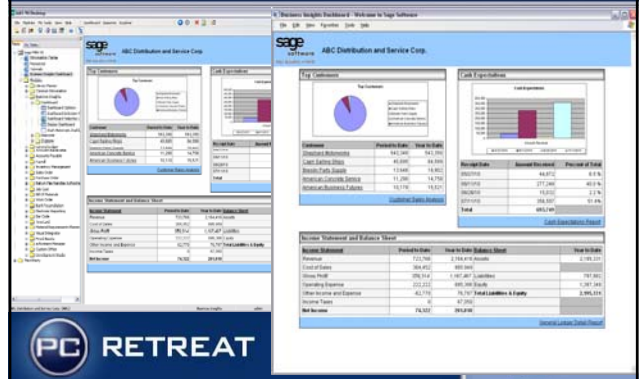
Business Insights Dashboard - Welcome to Sage Software

File Edit View Favorites Tools Help

sage software

ABC Distribution and Service Corp.

Top Customers

Top Customers

| Customer | Period to Date | Year to Date |
|---|---|---|
| Shepherd Motorworks | 943,349 | 943,350 |
| Capri Sailing Ships | 46,699 | 84,569 |
| Brenda Party Supply | 13,649 | 16,602 |
| American Concrete Service | 11,298 | 14,758 |
| American Business Futures | 10,716 | 15,521 |

Customer Sales Analysis

Cash Expectations

Cash Expectations

| Receipt Date | Amount Received | Percent of Total |
|---|---|---|
| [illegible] | 44,972 | 6.6 % |
| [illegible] | 277,244 | 40.9 % |
| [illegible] | 15,032 | 2.2 % |
| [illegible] | 356,697 | 51.4 % |
| Total | 693,749 | |

Cash Expectations Report

Income Statement and Balance Sheet

| Income Statement | Period to Date | Year to Date | Balance Sheet | Year to Date |
|---|---|---|---|---|
| Revenue | 723,766 | 2,164,418 | Assets | 2,195,331 |
| Cost of Sales | 364,452 | 968,948 | | |
| Gross Profit | 359,314 | 1,197,467 | Liabilities | 797,882 |
| Operating Expense | 222,222 | 685,398 | Equity | 1,397,349 |
| Other Income and Expense | 42,770 | 76,767 | Total Liabilities & Equity | 2,195,231 |
| Income Taxes | 0 | 67,950 | | |
| Net Income | 74,322 | 203,618 | | |

General Ledger Detail Report

PC RETREAT